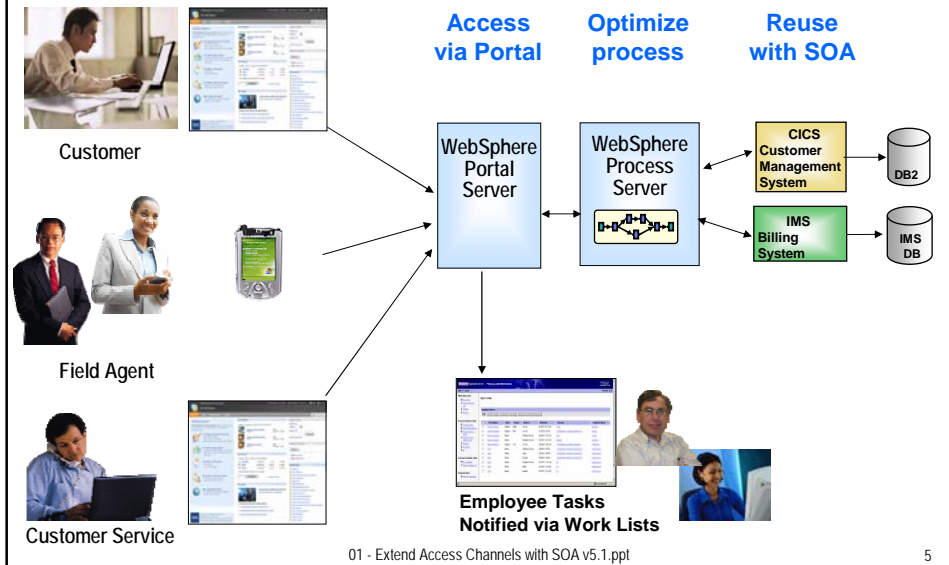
Access via Portal

Optimize process

Reuse with SOA

Customer

WebSphere Portal Server

WebSphere Process Server

CICS Customer Management System

DB2

IMS Billing System

IMS DB

Field Agent

Employee Tasks Notified via Work Lists

Customer Service

01 - Extend Access Channels with SOA v5.1.ppt

5